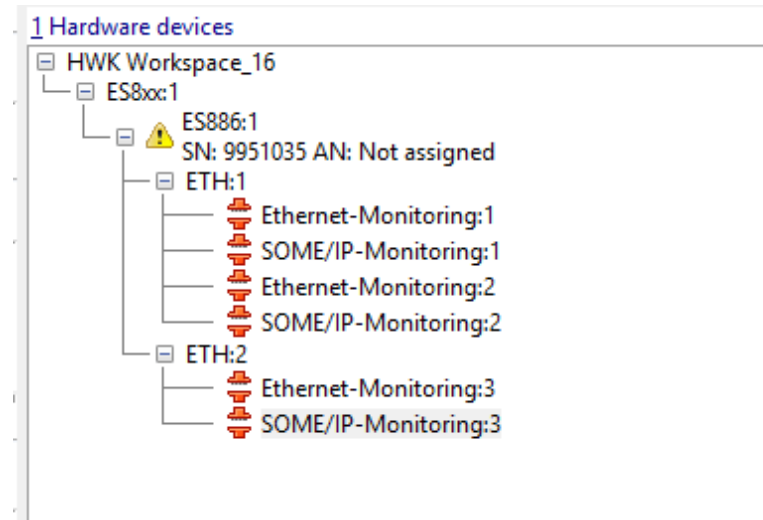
1 Hardware devices
HWK Workspace_16
ES8xx:1
ES886:1
SN: 9951035 AN: Not assigned
ETH:1
Ethernet-Monitoring:1
SOME/IP-Monitoring:1
Ethernet-Monitoring:2
SOME/IP-Monitoring:2
ETH:2
Ethernet-Monitoring:3
SOME/IP-Monitoring:3